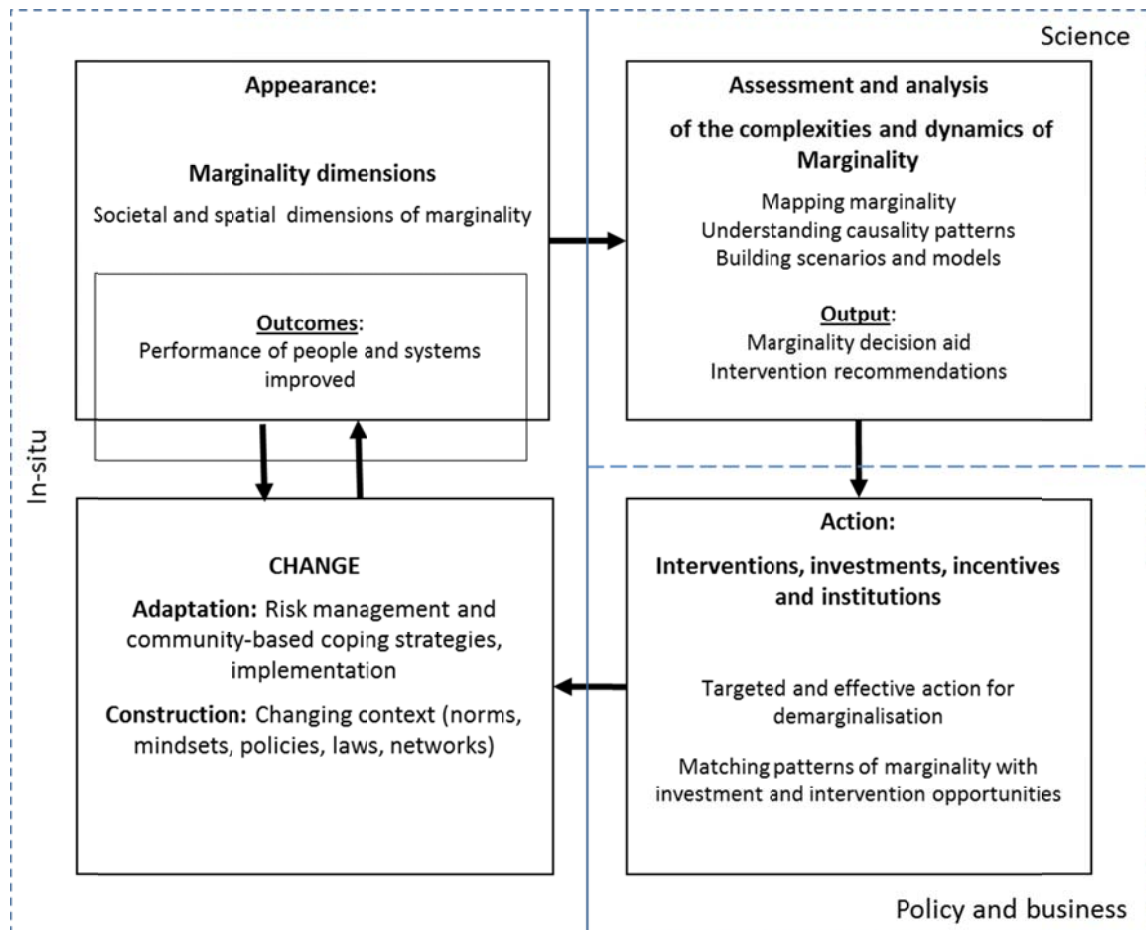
Science

Appearance:

Marginality dimensions

Societal and spatial dimensions of marginality

Outcomes:
Performance of people and systems improved

Assessment and analysis

of the complexities and dynamics of Marginality

Mapping marginality
Understanding causality patterns
Building scenarios and models

Output:
Marginality decision aid
Intervention recommendations

In-situ

CHANGE

Adaptation: Risk management and community-based coping strategies, implementation

Construction: Changing context (norms, mindsets, policies, laws, networks)

Action:

Interventions, investments, incentives and institutions

Targeted and effective action for demarginalisation

Matching patterns of marginality with investment and intervention opportunities

Policy and business